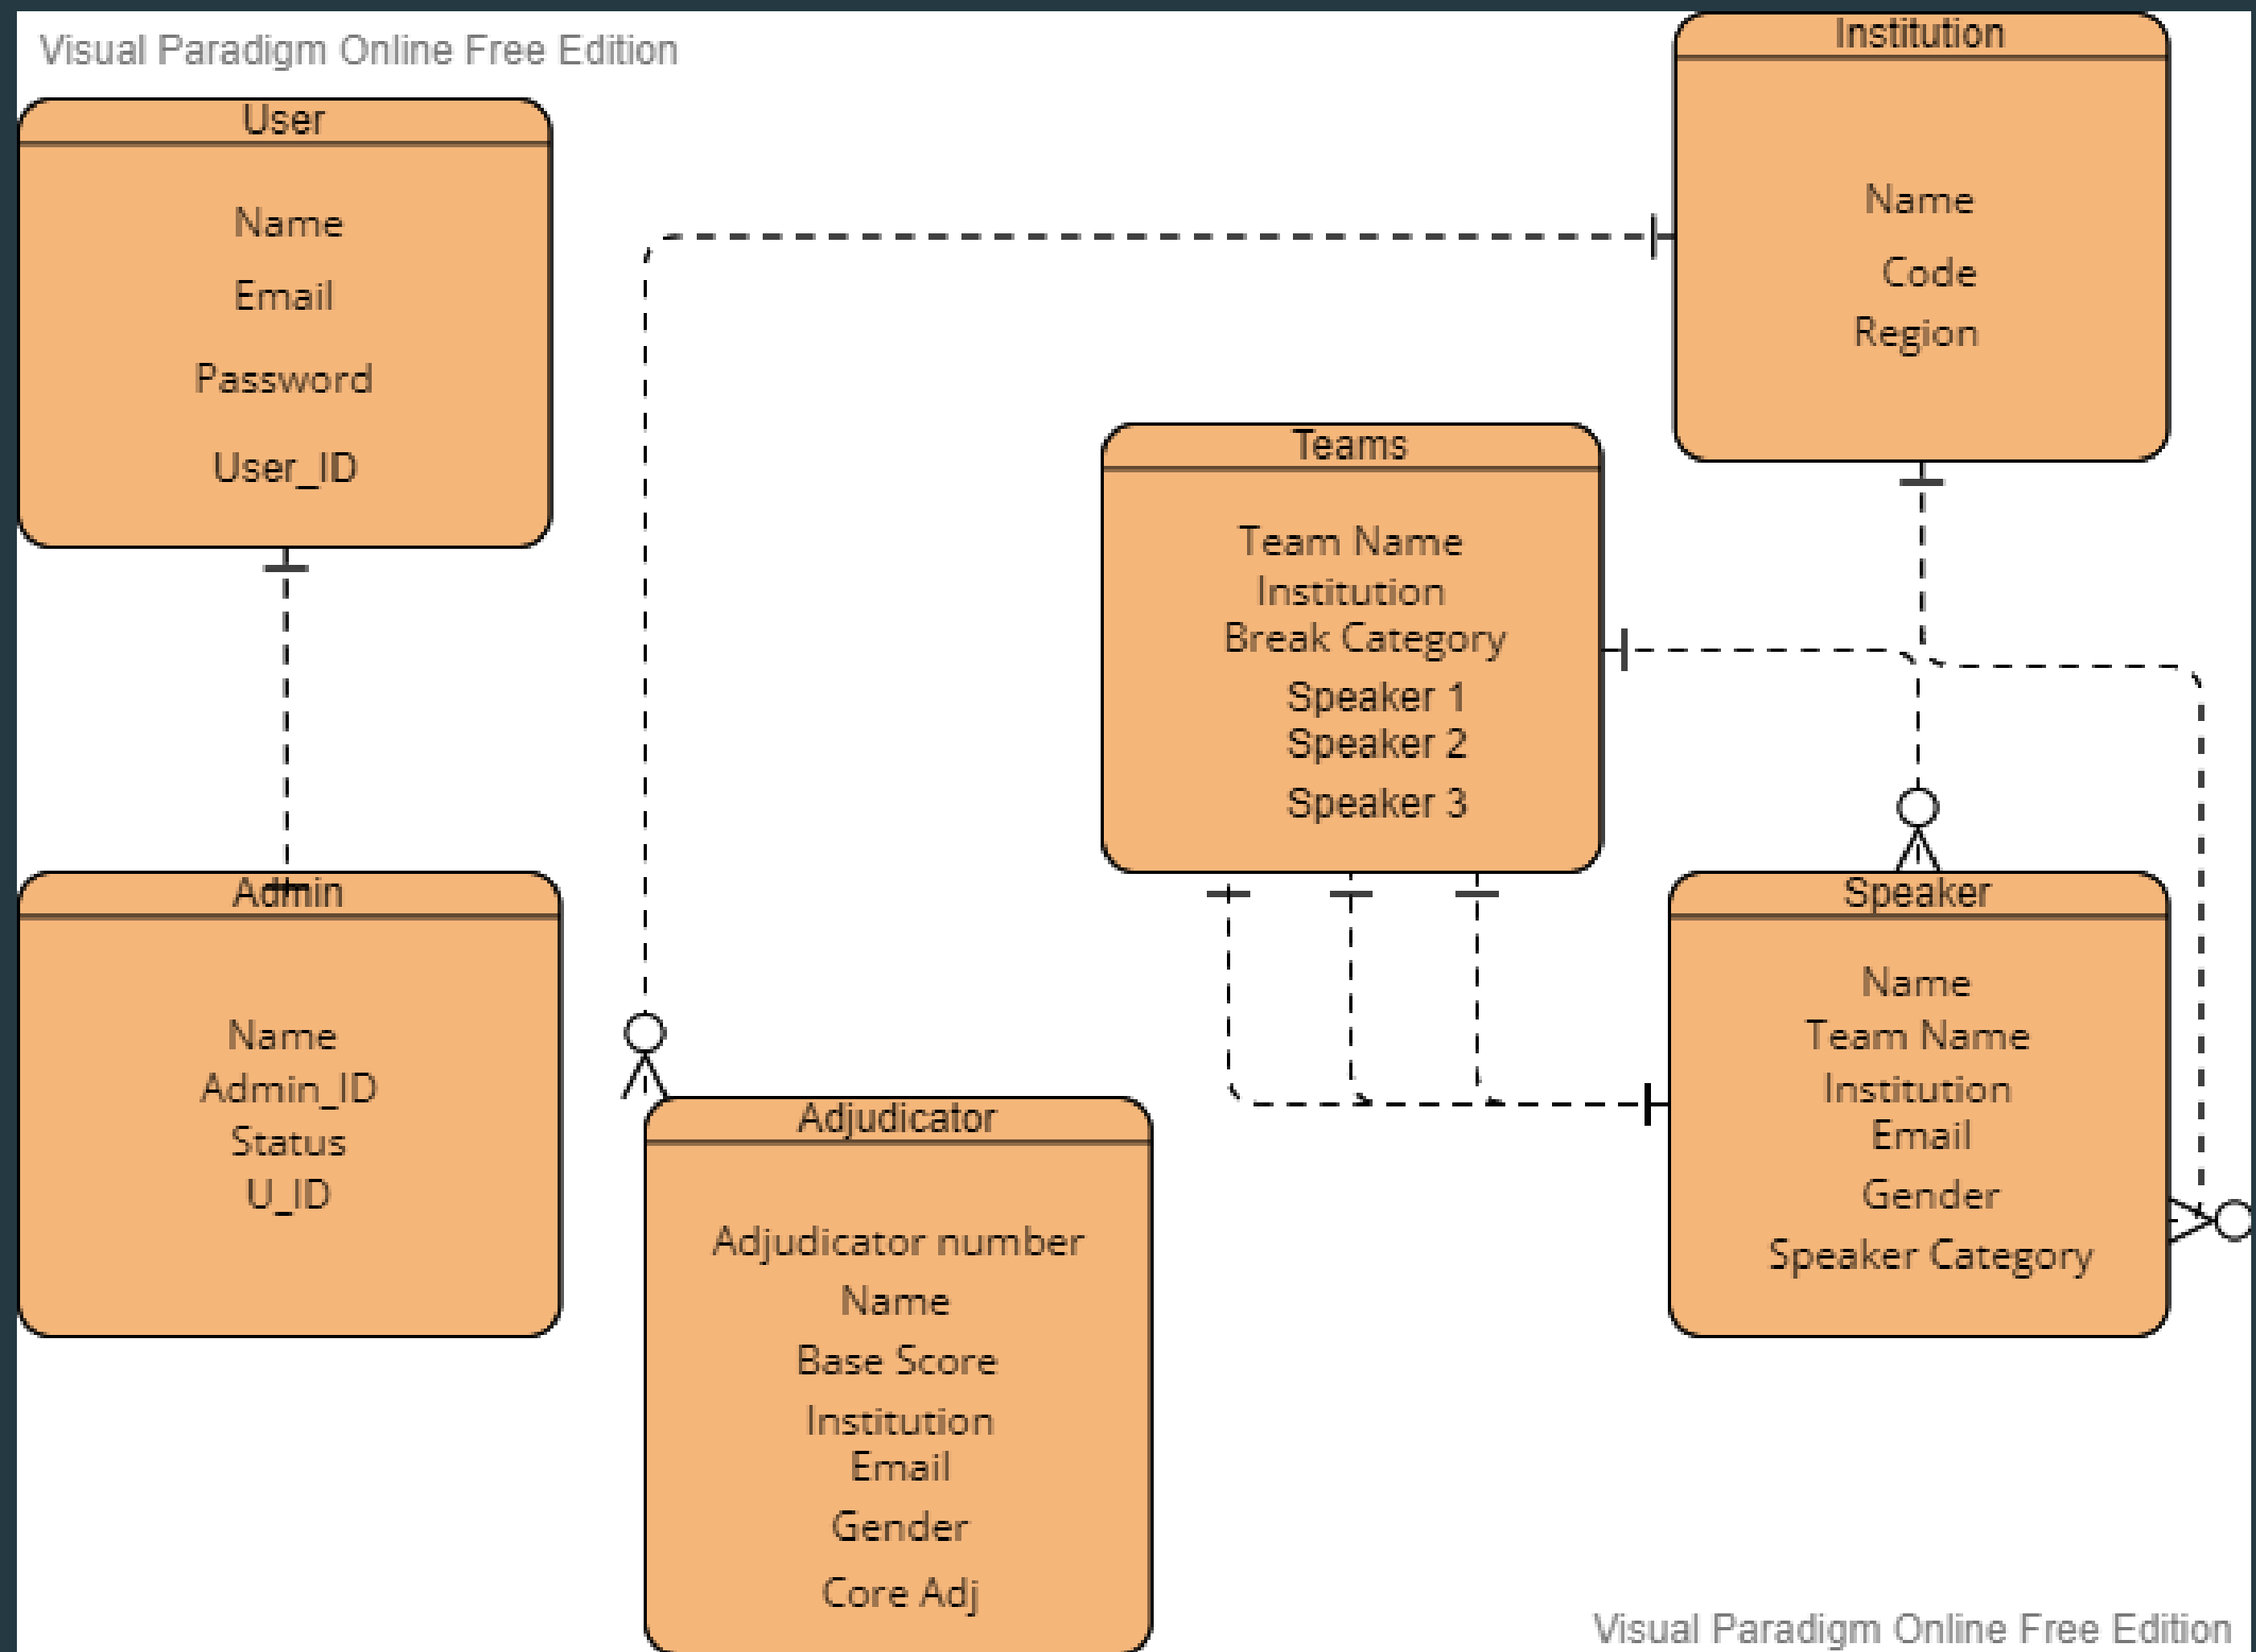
Visual Paradigm Online Free Edition

User

Name
Email
Password
User_ID

Institution

Name
Code
Region

Teams

Team Name
Institution
Break Category
Speaker 1
Speaker 2
Speaker 3

Admin

Name
Admin_ID
Status
U_ID

Speaker

Name
Team Name
Institution
Email
Gender
Speaker Category

Adjudicator

Adjudicator number
Name
Base Score
Institution
Email
Gender
Core Adj

Visual Paradigm Online Free Edition